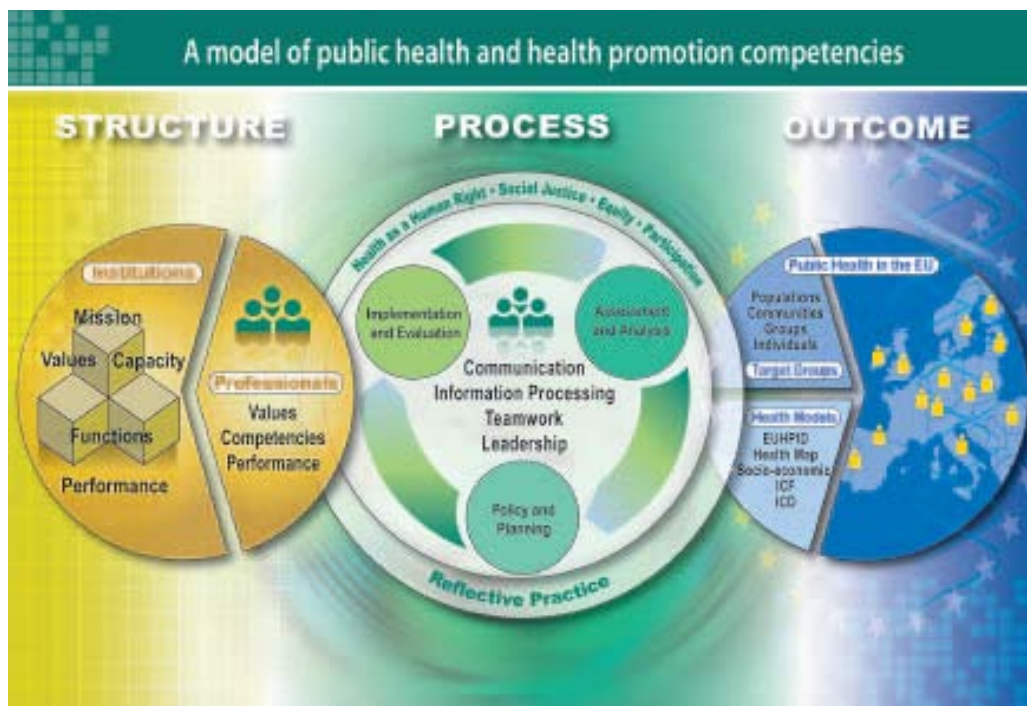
A model of public health and health promotion competencies

STRUCTURE

PROCESS

OUTCOME

Institutions

Mission

Values

Capacity

Functions

Performance

Professionals

Values
Competencies
Performance

Health as a Human Right • Social Justice • Equity • Participation

Implementation and Evaluation

Assessment and Analysis

Communication
Information Processing
Teamwork
Leadership

Policy and Planning

Reflective Practice

Public Health in the EU

Populations
Communities
Groups
Individuals

Target Groups

Health Models

EUHPID
Health Map
Socio-economic
ICF
ICD